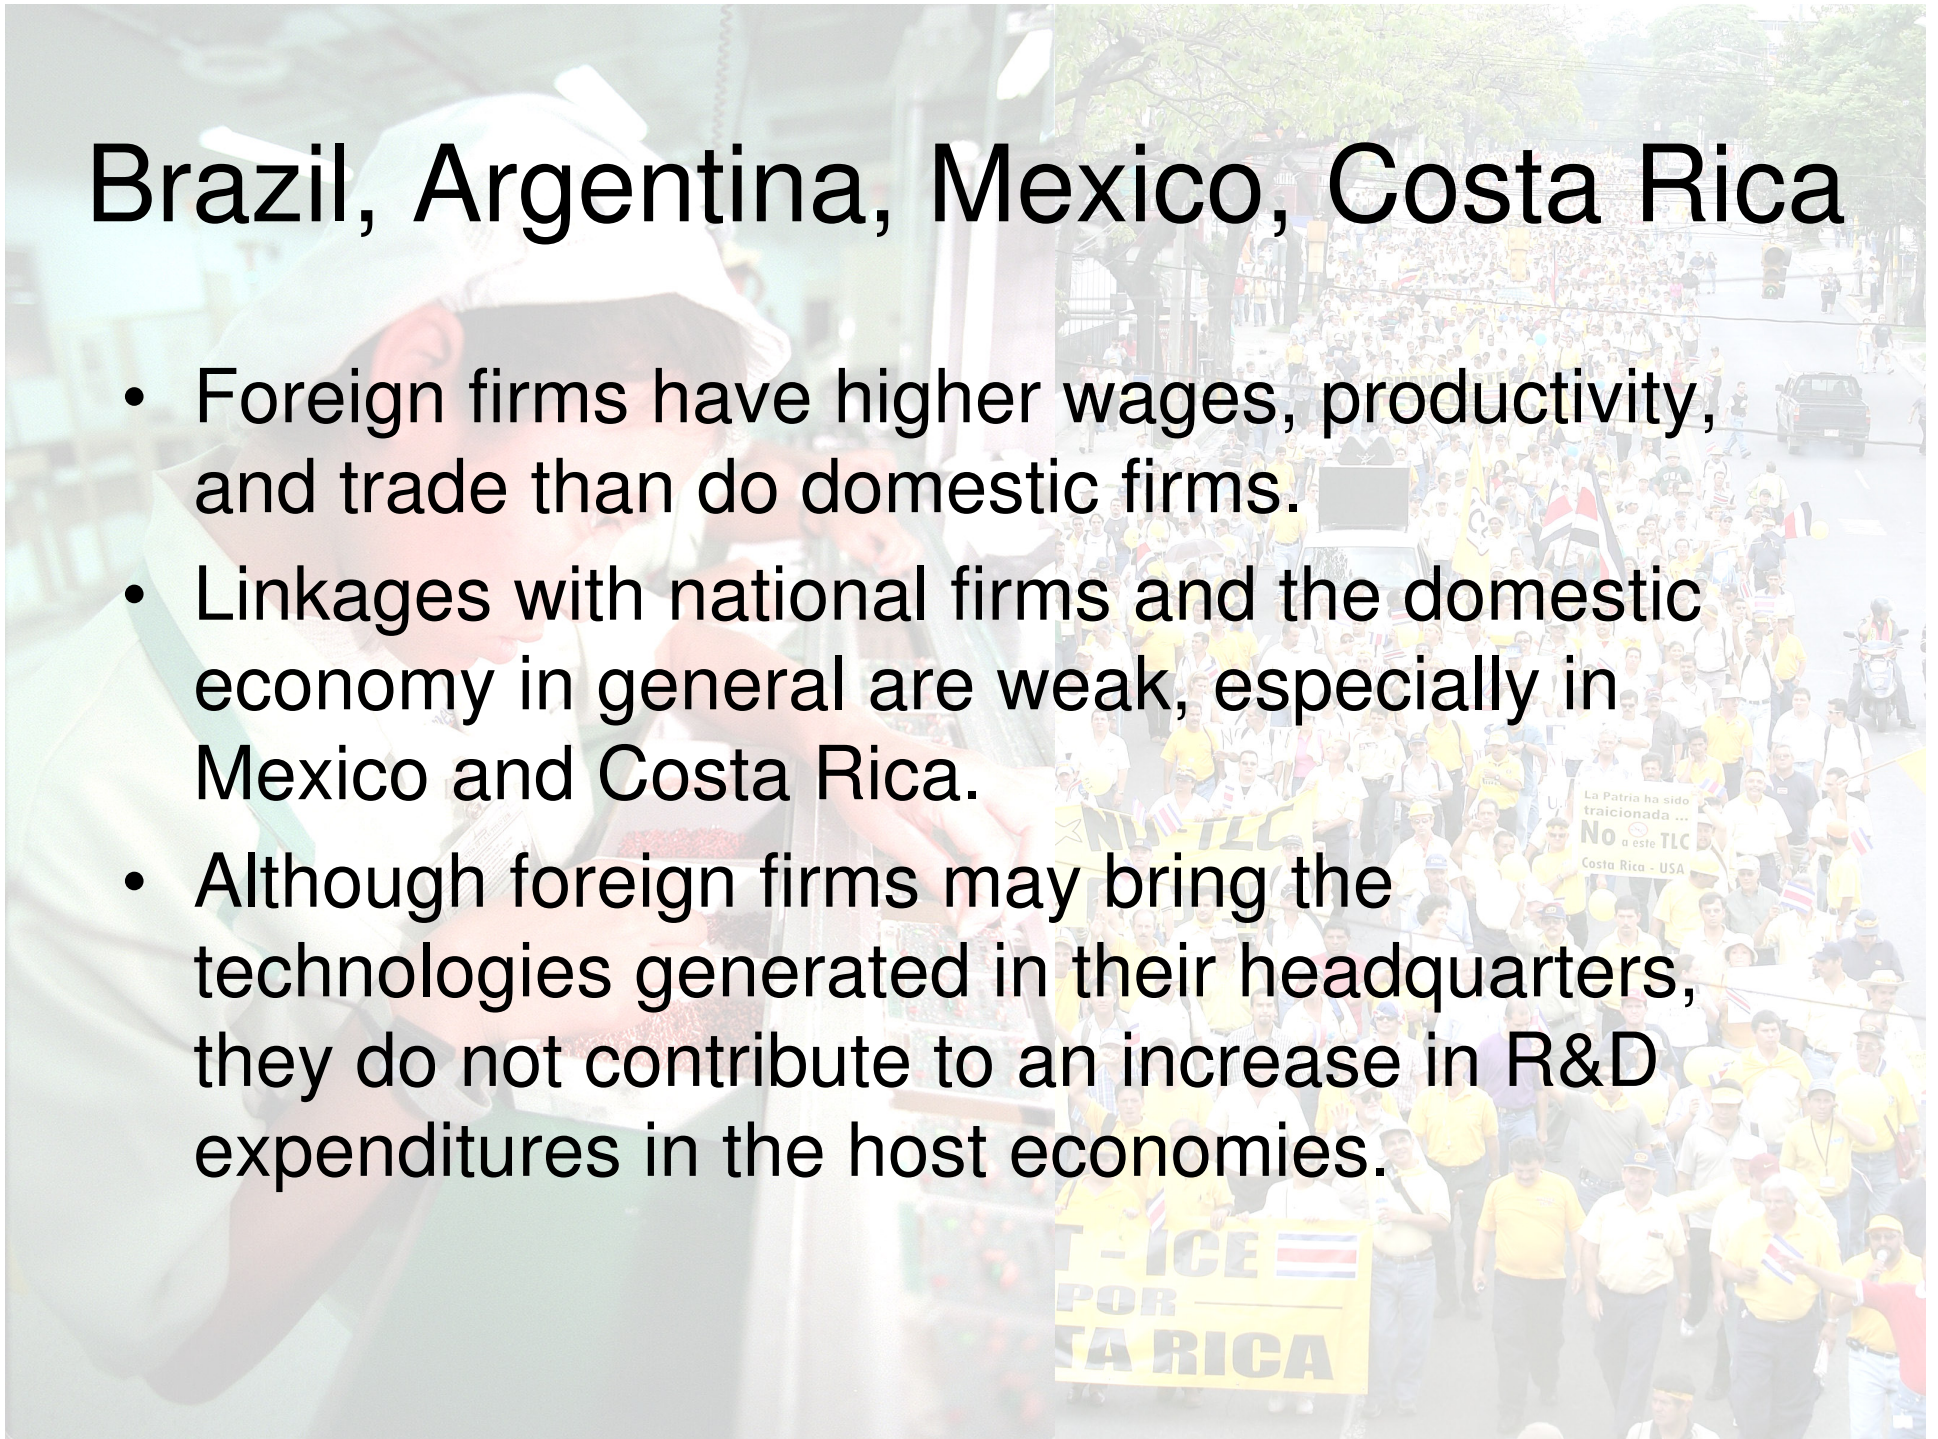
Brazil, Argentina, Mexico, Costa Rica

- Foreign firms have higher wages, productivity, and trade than do domestic firms.
- Linkages with national firms and the domestic economy in general are weak, especially in Mexico and Costa Rica.
- Although foreign firms may bring the technologies generated in their headquarters, they do not contribute to an increase in R&D expenditures in the host economies.

La Patria ha sido traicionada ... No a este TLC Costa Rica - USA

NO TLC

ICE

POR

A RICA